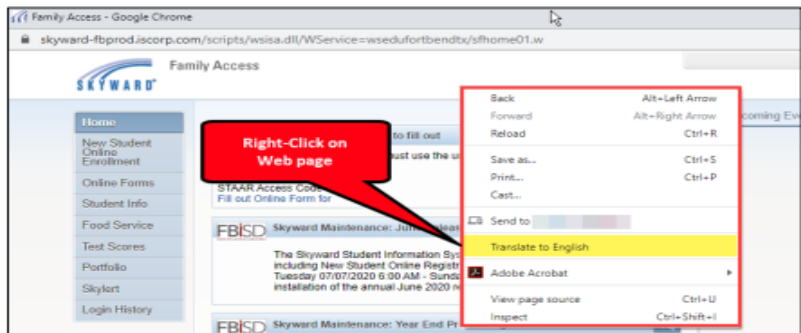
Family Access - Google Chrome

skyward-fbprod.iscorp.com/scripts/wsisa.dll/WService=wsedufortbendtx/sfhome01.w

SKYWARD

Family Access

Home

New Student Online Enrollment

Online Forms

Student Info

Food Service

Test Scores

Portfolio

Skylert

Login History

Right-Click on Web page

to fill out

ust use the u

STAAR Access Code

Fill out Online Form for

FBISD Skyward Maintenance: June Relea

The Skyward Student Information Sys including New Student Online Registr Tuesday 07/07/2020 6:00 AM - Sund installation of the annual June 2020 r

FBISD Skyward Maintenance: Year End Pr

coming Ev

Back Alt+Left Arrow

Forward Alt+Right Arrow

Reload Ctrl+R

Save as... Ctrl+S

Print... Ctrl+P

Cast...

Send to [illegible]

Translate to English

Adobe Acrobat

View page source Ctrl+U

Inspect Ctrl+Shift+I